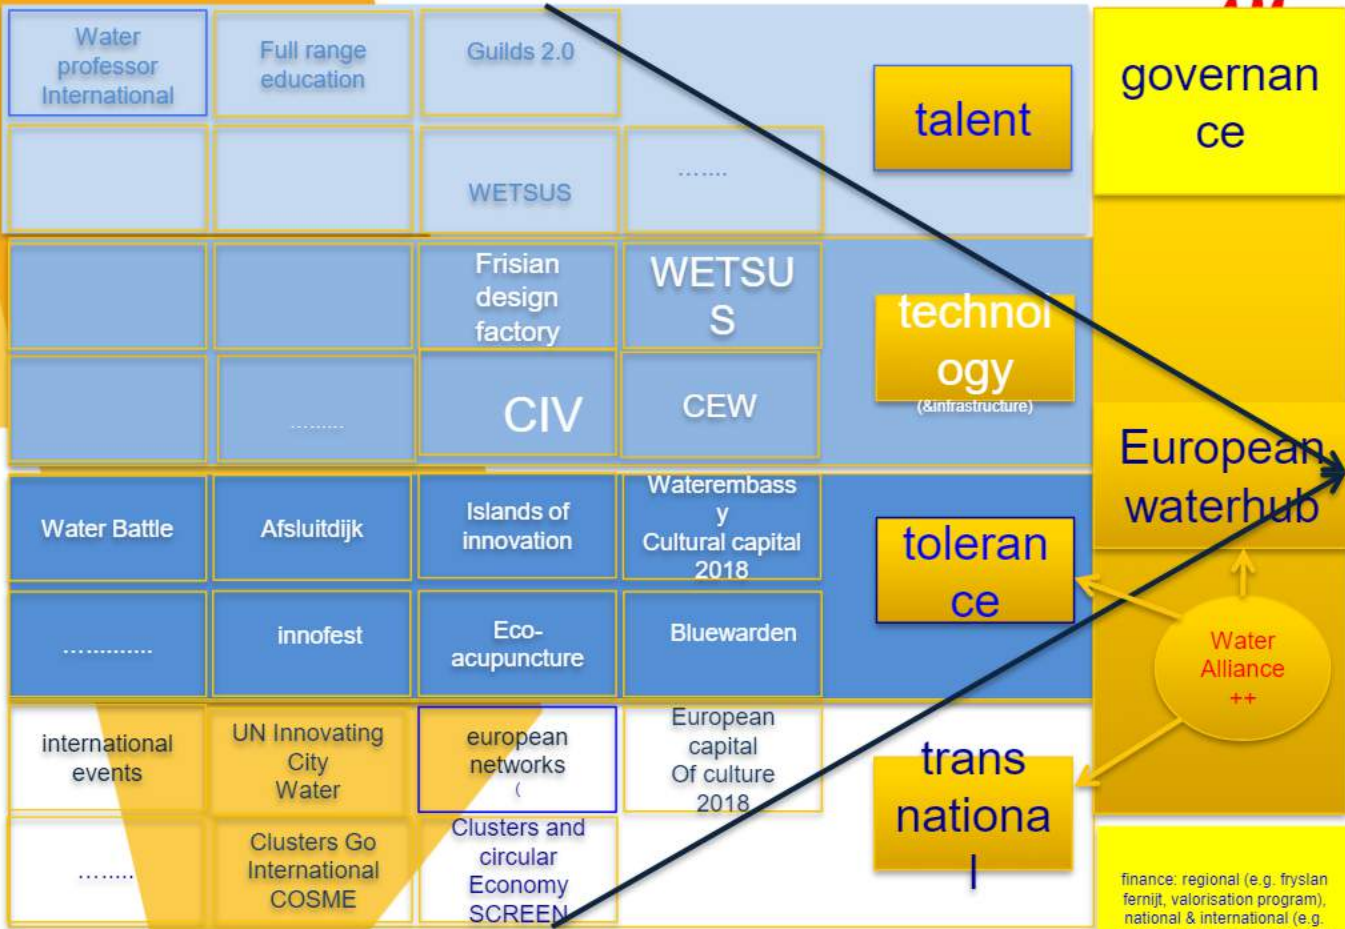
Water professor International

Full range education

Guilds 2.0

talent

governance

WETSUS

.......

Frisian design factory

WETSUS

technology (&infrastructure)

.........

CIV

CEW

European waterhub

Water Battle

Afsluitdijk

Islands of innovation

Waterembassy Cultural capital 2018

tolerance

.............

innofest

Eco-acupuncture

Bluewarden

Water Alliance ++

international events

UN Innovating City Water

european networks (

European capital Of culture 2018

transnational

........

Clusters Go International COSME

Clusters and circular Economy SCREEN

finance: regional (e.g. fryslan fernijt, valorisation program), national & international (e.g.